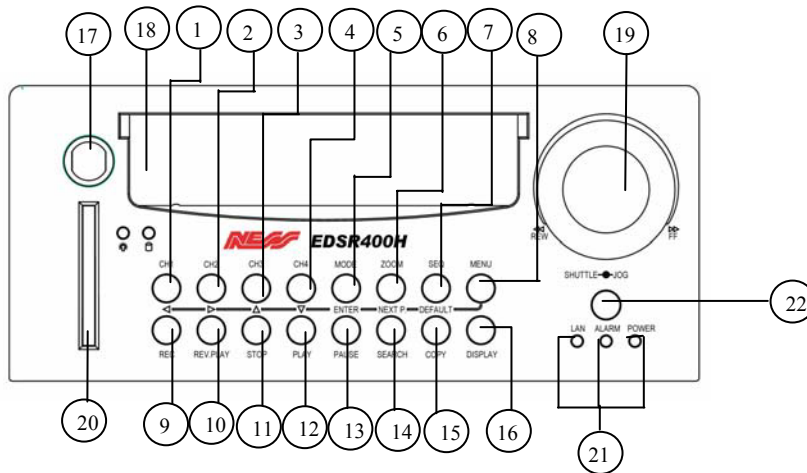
17
18
1
2
3
4
5
6
7
8
19

NESS EDSR400H

REW
FF

CH1 CH2 CH3 CH4 MODE ZOOM SEQ MENU

SHUTTLE JOG

◁ ▷ △ ▽ ENTER NEXT P DEFAULT

22

REC REV.PLAY STOP PLAY PAUSE SEARCH COPY DISPLAY

LAN ALARM POWER

20
9
10
11
12
13
14
15
16
21